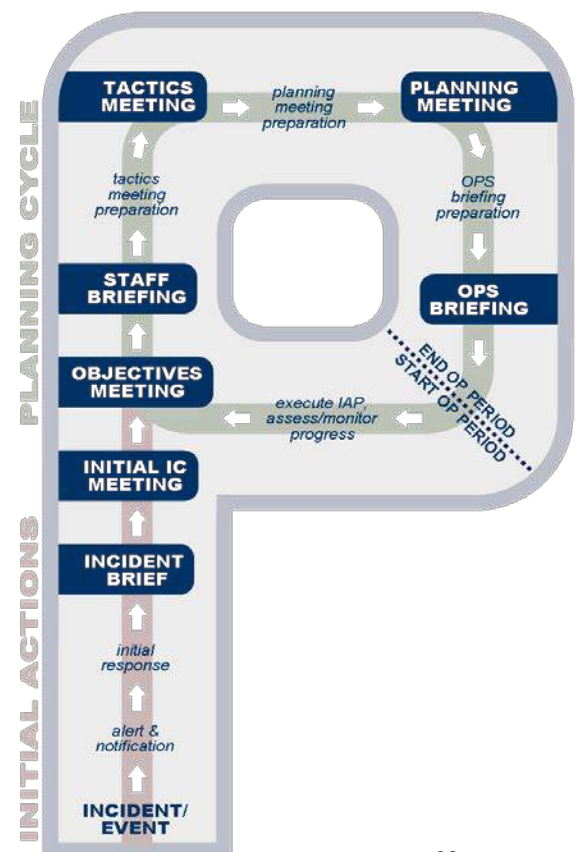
PLANNING CYCLE

TACTICS MEETING

planning meeting preparation

PLANNING MEETING

tactics meeting preparation

OPS briefing preparation

STAFF BRIEFING

OPS BRIEFING

OBJECTIVES MEETING

END OP PERIOD
START OP PERIOD

execute IAP, assess/monitor progress

INITIAL IC MEETING

INITIAL ACTIONS

INCIDENT BRIEF

initial response

alert & notification

INCIDENT/ EVENT